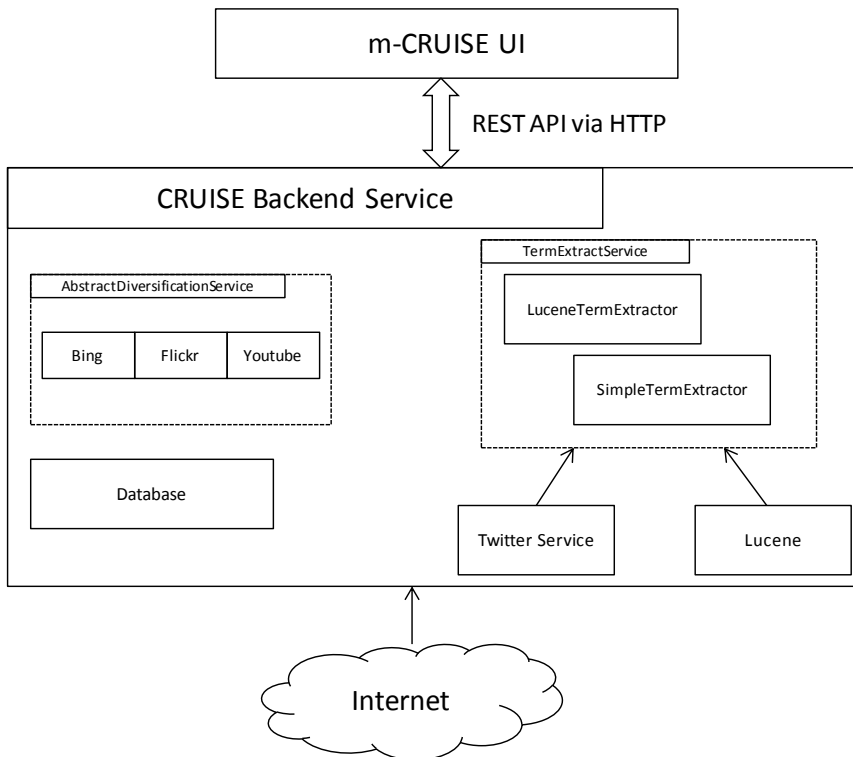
m-CRUISE UI

REST API via HTTP

CRUISE Backend Service

AbstractDiversificationService

Bing

Flickr

Youtube

Database

TermExtractService

LuceneTermExtractor

SimpleTermExtractor

Twitter Service

Lucene

Internet